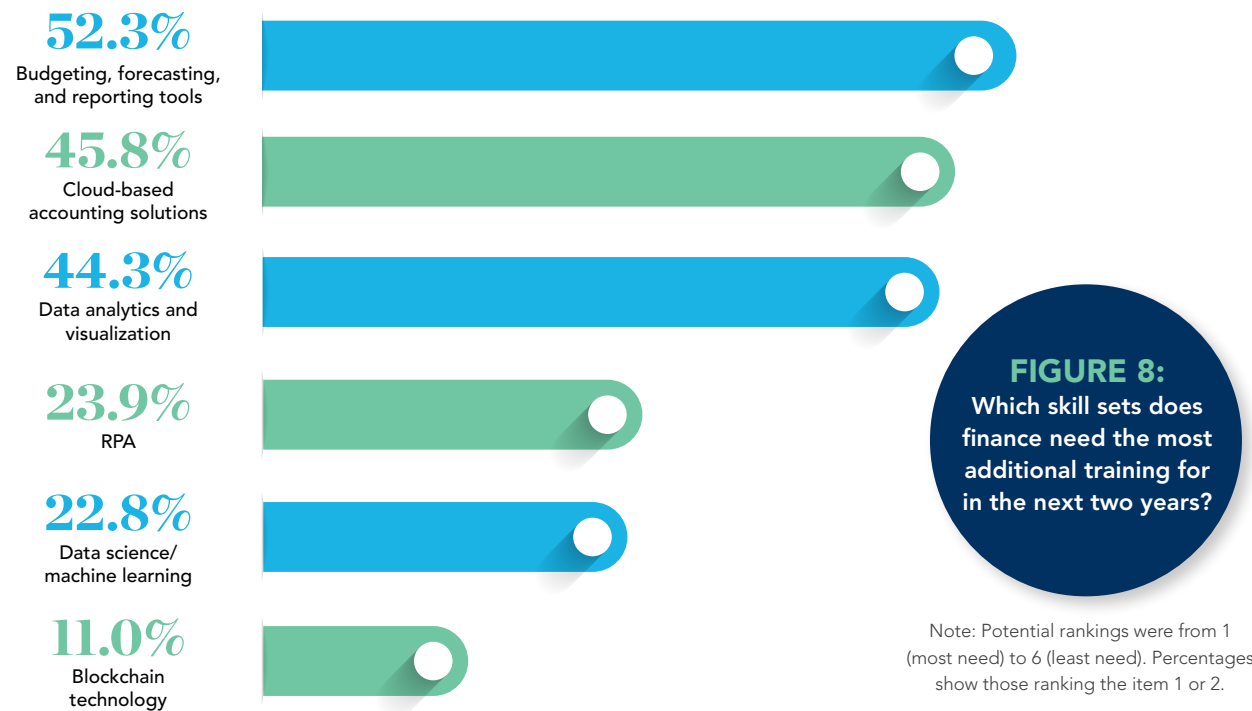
52.3%
Budgeting, forecasting, and reporting tools

45.8%
Cloud-based accounting solutions

44.3%
Data analytics and visualization

23.9%
RPA

22.8%
Data science/ machine learning

11.0%
Blockchain technology

FIGURE 8:
Which skill sets does finance need the most additional training for in the next two years?

Note: Potential rankings were from 1 (most need) to 6 (least need). Percentages show those ranking the item 1 or 2.